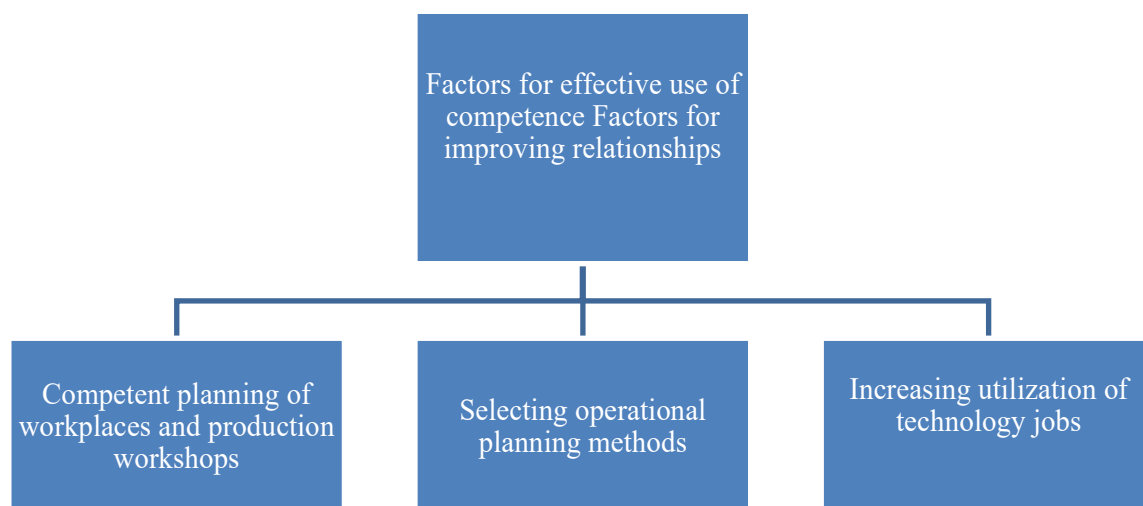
Factors for effective use of competence Factors for improving relationships

Competent planning of workplaces and production workshops

Selecting operational planning methods

Increasing utilization of technology jobs